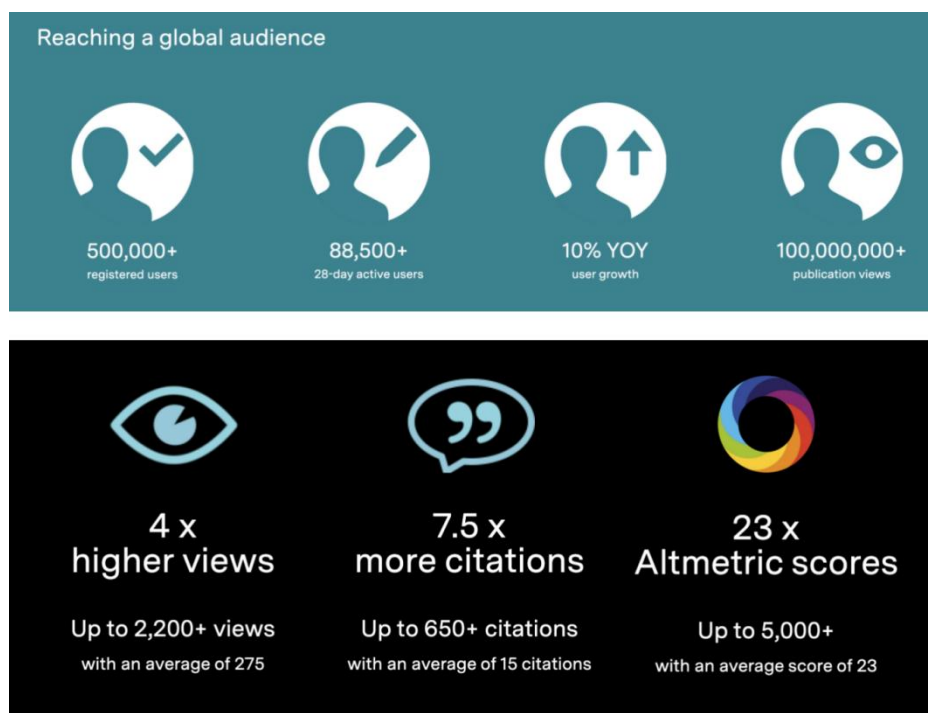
Reaching a global audience

500,000+
registered users

88,500+
28-day active users

10% YOY
user growth

100,000,000+
publication views

4 x
higher views

Up to 2,200+ views
with an average of 275

7.5 x
more citations

Up to 650+ citations
with an average of 15 citations

23 x
Altmetric scores

Up to 5,000+
with an average score of 23